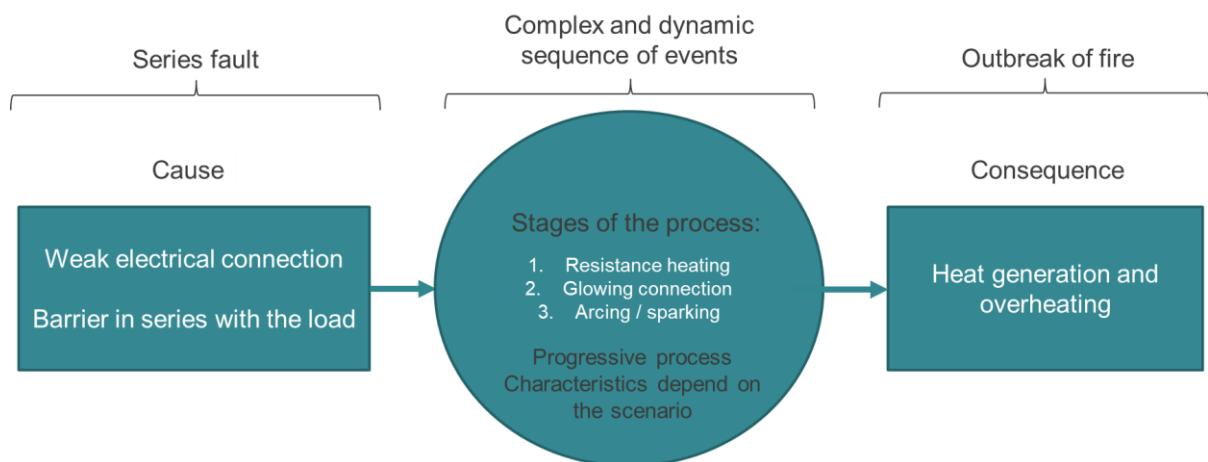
Series fault

Complex and dynamic sequence of events

Outbreak of fire

Cause

Weak electrical connection

Barrier in series with the load

Stages of the process:

1. Resistance heating
2. Glowing connection
3. Arcing / sparking

Progressive process
Characteristics depend on the scenario

Consequence

Heat generation and overheating